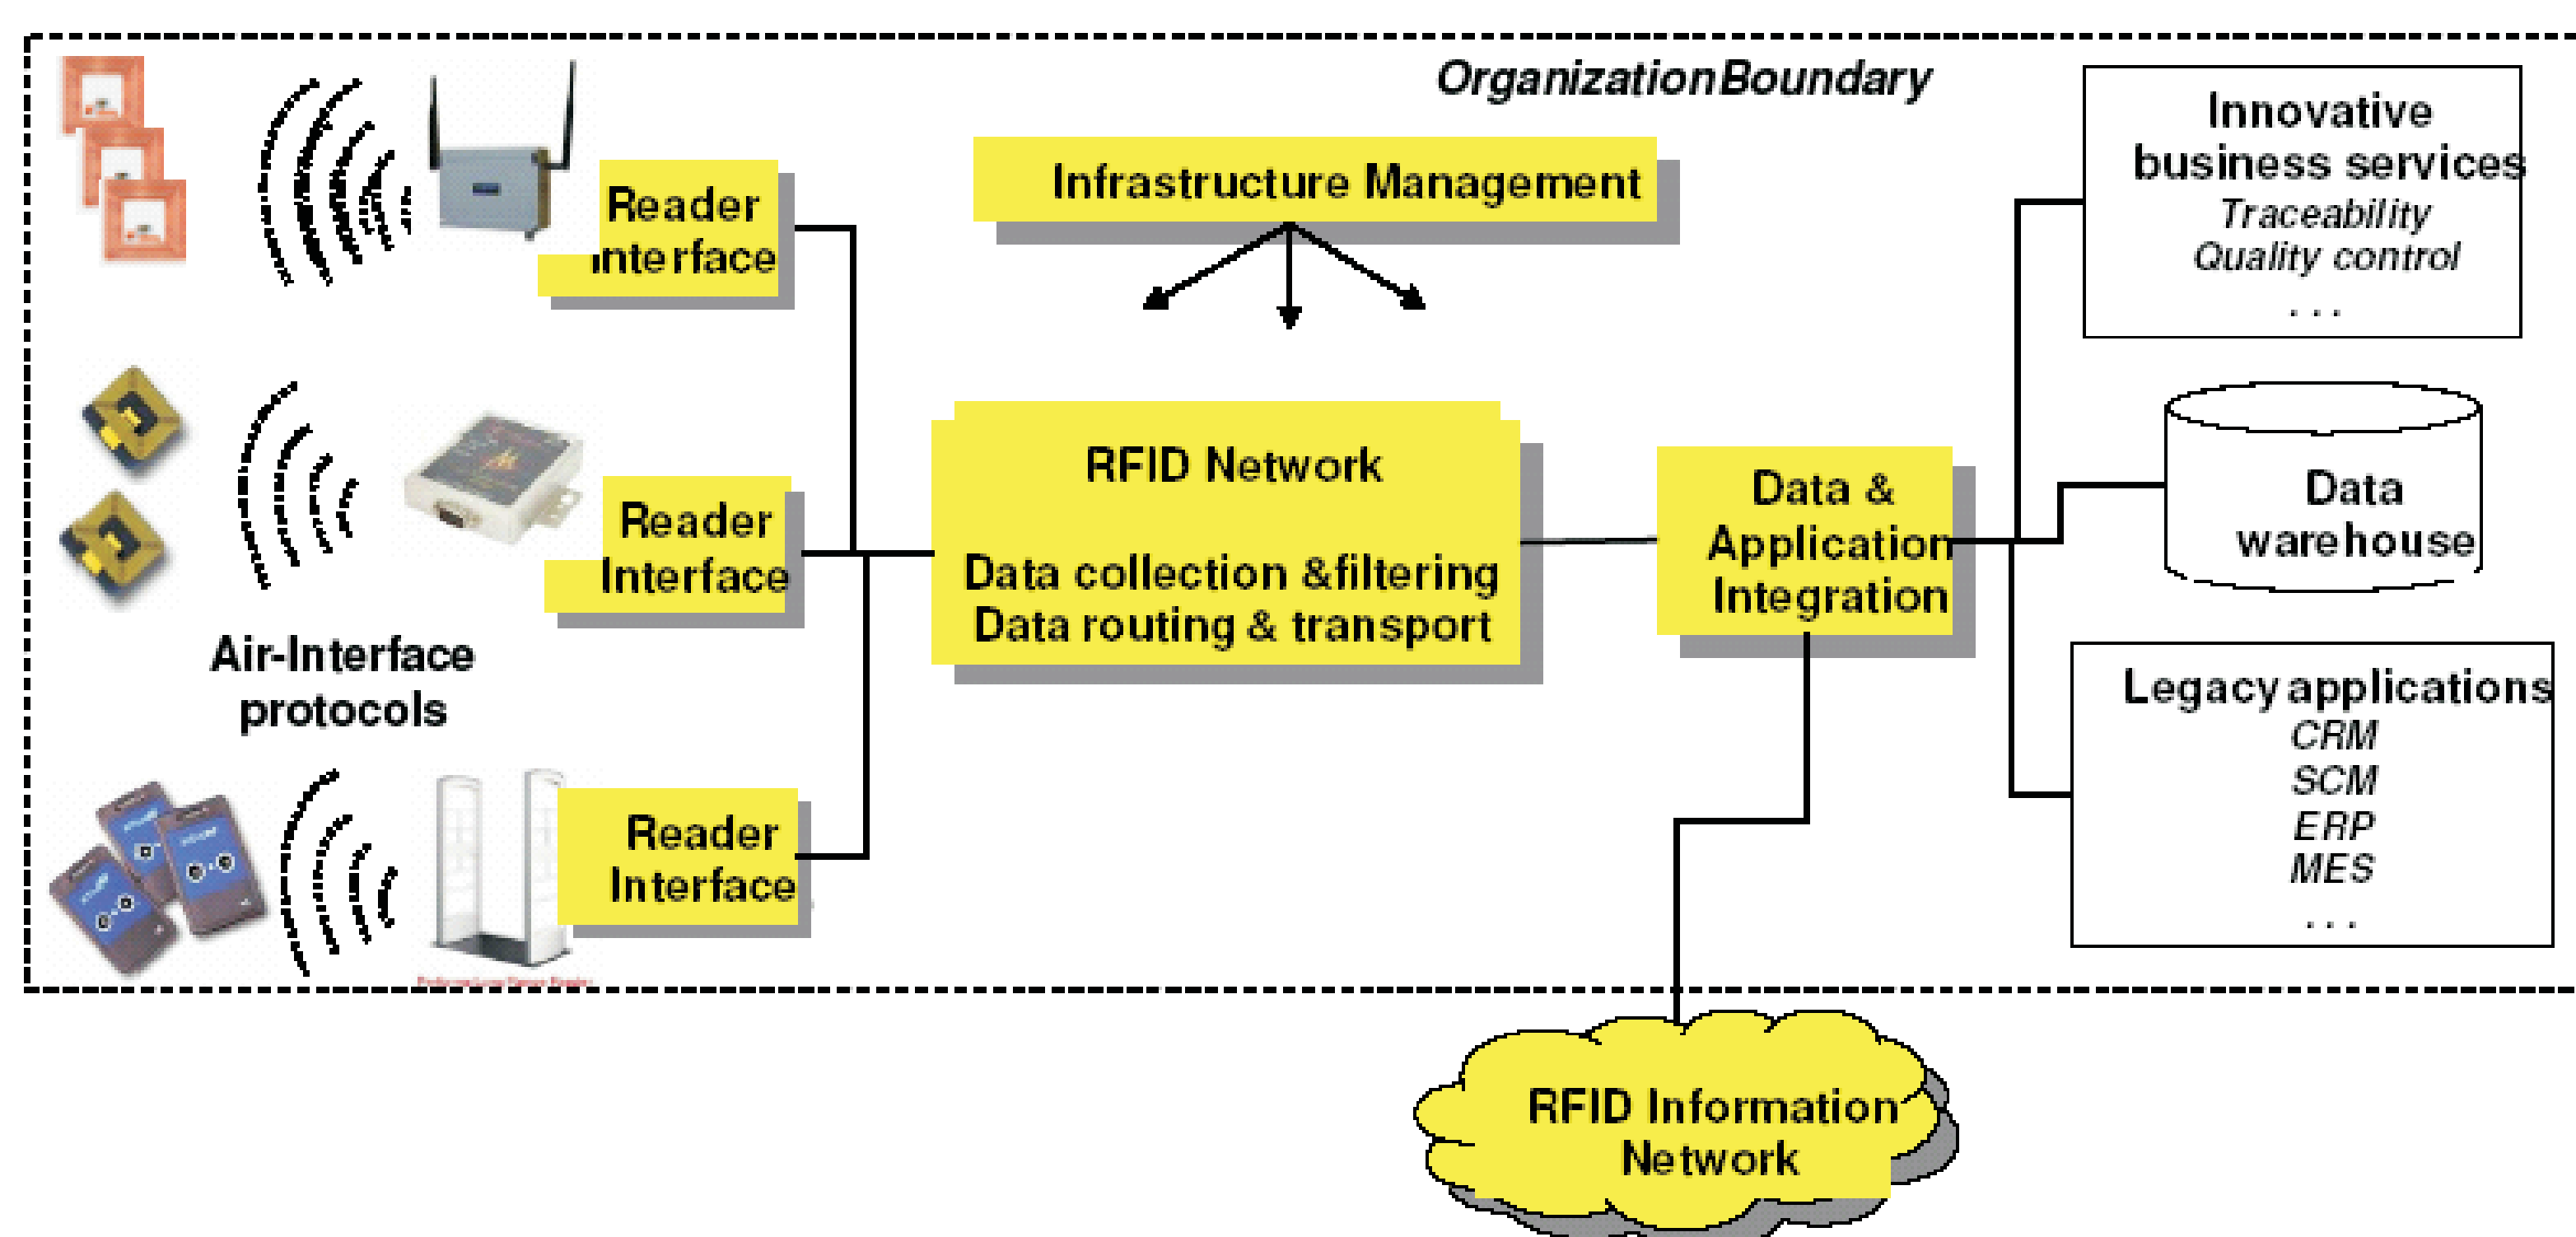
OrganizationBoundary

Reader interface

Infrastructure Management

Innovative business services
Traceability
Quality control
. . .

Reader Interface

RFID Network

Data collection &filtering
Data routing & transport

Data & Application Integration

Data warehouse

Air-Interface protocols

Legacy applications
CRM
SCM
ERP
MES
. . .

Reader Interface

RFID Information Network